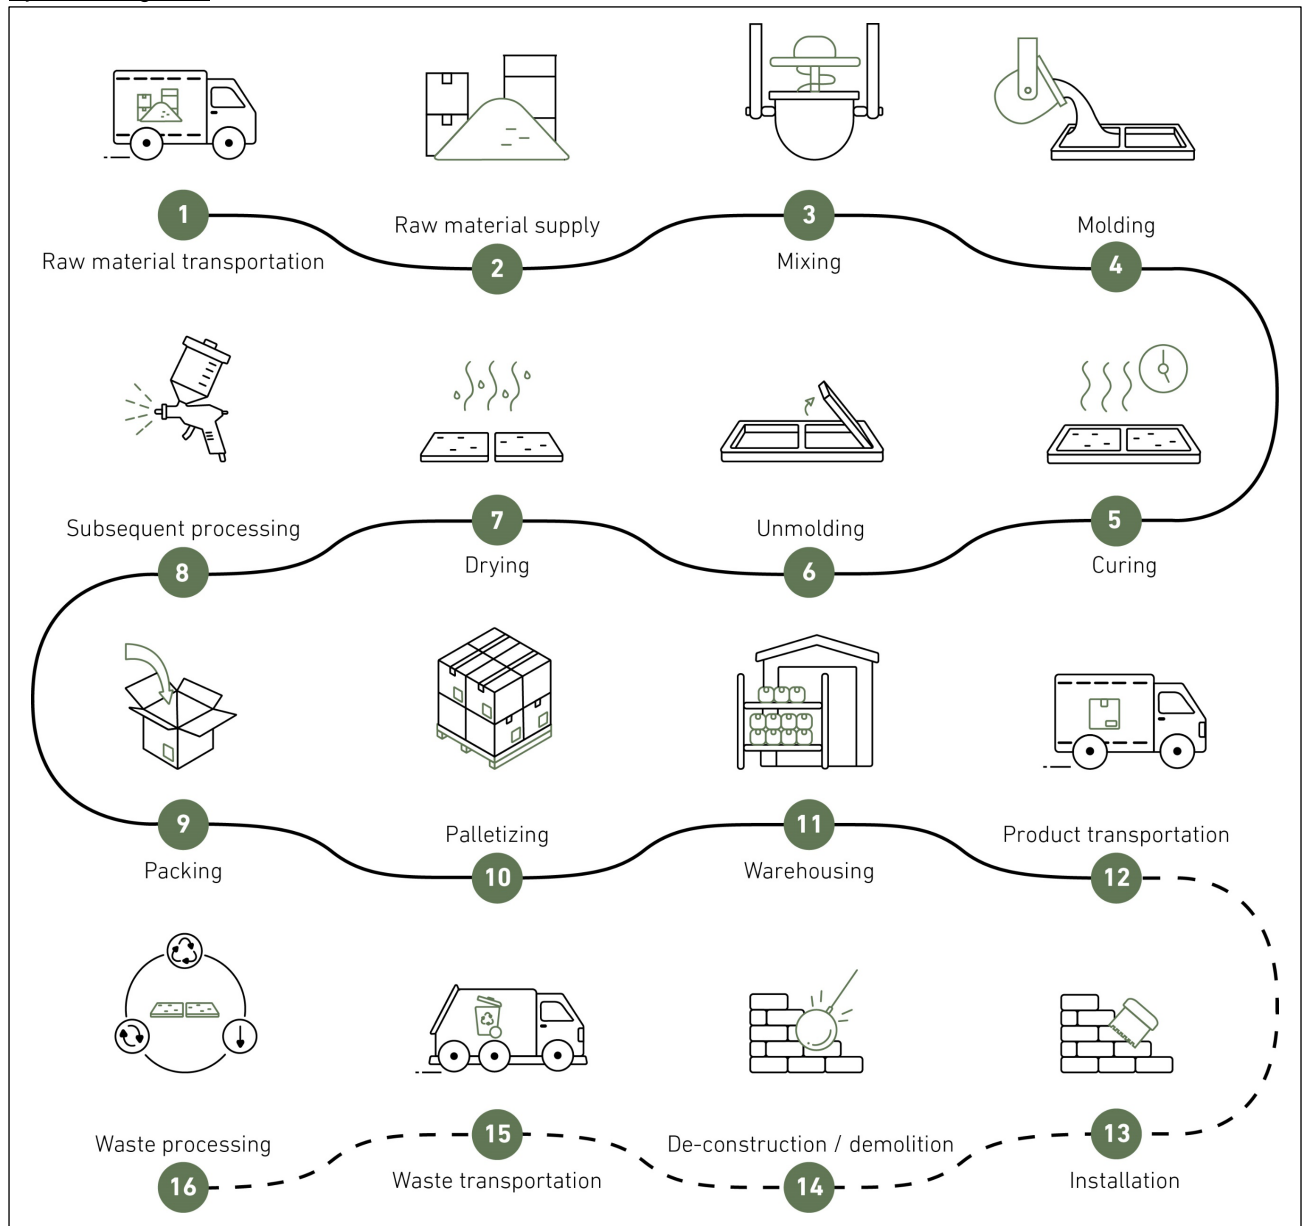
1
Raw material transportation

Raw material supply
2

3
Mixing

Molding
4

Subsequent processing
8

7
Drying

Unmolding
6

5
Curing

9
Packing

Palletizing
10

11
Warehousing

Product transportation
12

Waste processing
16

15
Waste transportation

De-construction / demolition
14

13
Installation